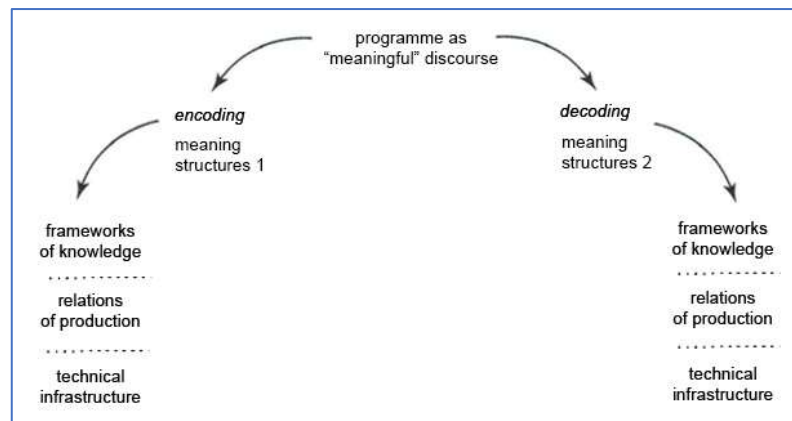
programme as "meaningful" discourse

encoding

meaning structures 1

decoding

meaning structures 2

frameworks of knowledge

relations of production

technical infrastructure

frameworks of knowledge

relations of production

technical infrastructure